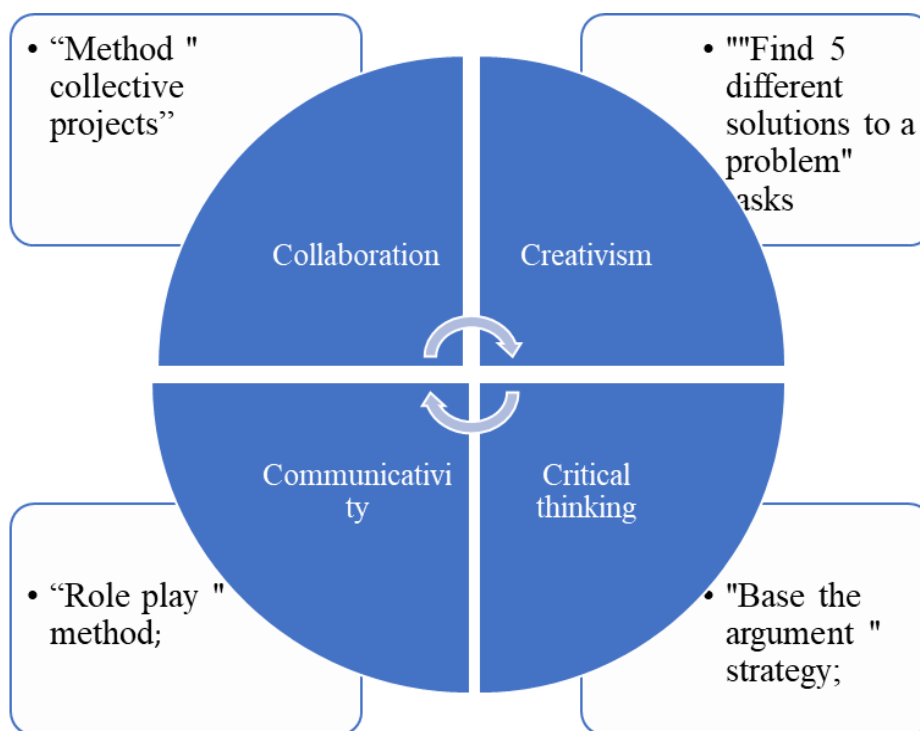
• “Method " collective projects”

• ""Find 5 different solutions to a problem" asks

Collaboration

Creativism

Communicativity

Critical thinking

• “Role play " method;

• "Base the argument " strategy;